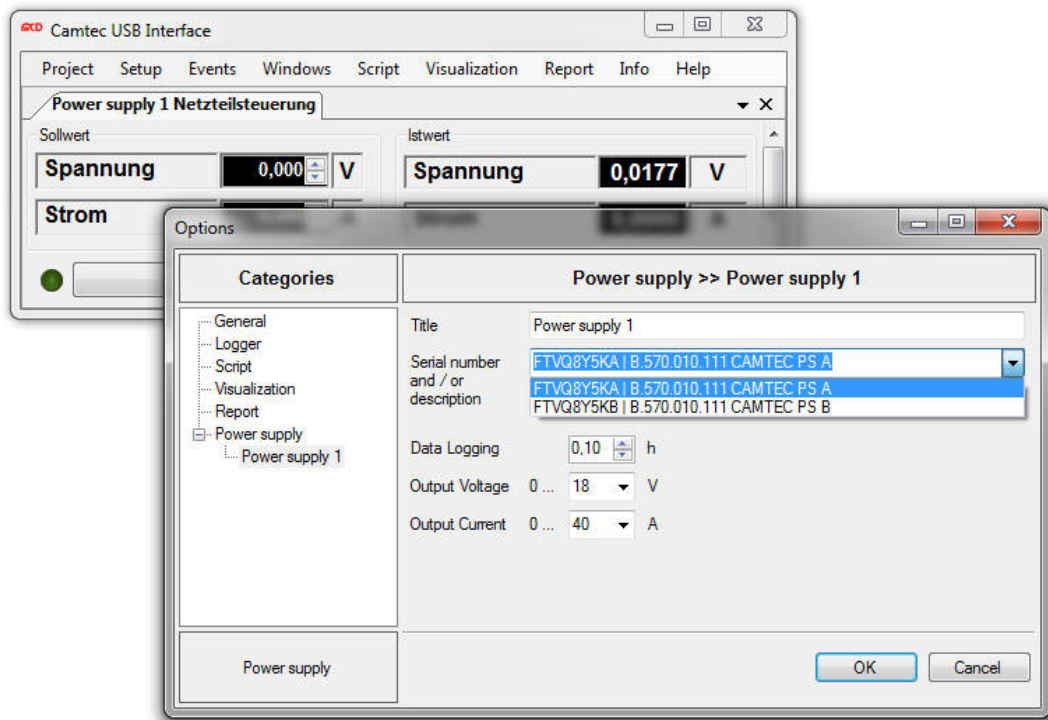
Camtec USB Interface

Project Setup Events Windows Script Visualization Report Info Help

Power supply 1 Netzteilsteuerung

Sollwert

Spannung 0,000 V

Strom

Istwert

Spannung 0,0177 V

Options

Categories

Power supply >> Power supply 1

General
Logger
Script
Visualization
Report
Power supply
Power supply 1

Title Power supply 1

Serial number and / or description FTVQ8Y5KA | B.570.010.111 CAMTEC PS A

FTVQ8Y5KA | B.570.010.111 CAMTEC PS A
FTVQ8Y5KB | B.570.010.111 CAMTEC PS B

Data Logging 0,10 h

Output Voltage 0 ... 18 V

Output Current 0 ... 40 A

Power supply

OK Cancel